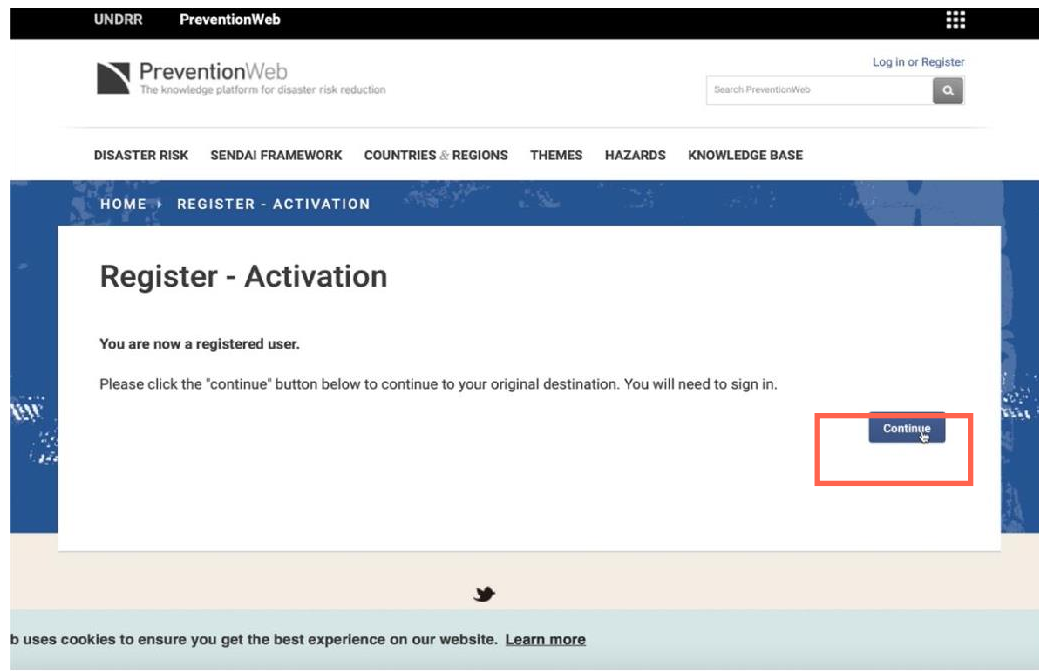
UNDRR PreventionWeb

PreventionWeb
The knowledge platform for disaster risk reduction

Log in or Register

Search PreventionWeb

DISASTER RISK SENDAI FRAMEWORK COUNTRIES & REGIONS THEMES HAZARDS KNOWLEDGE BASE

HOME › REGISTER - ACTIVATION

Register - Activation

You are now a registered user.

Please click the "continue" button below to continue to your original destination. You will need to sign in.

Continue

b uses cookies to ensure you get the best experience on our website. Learn more